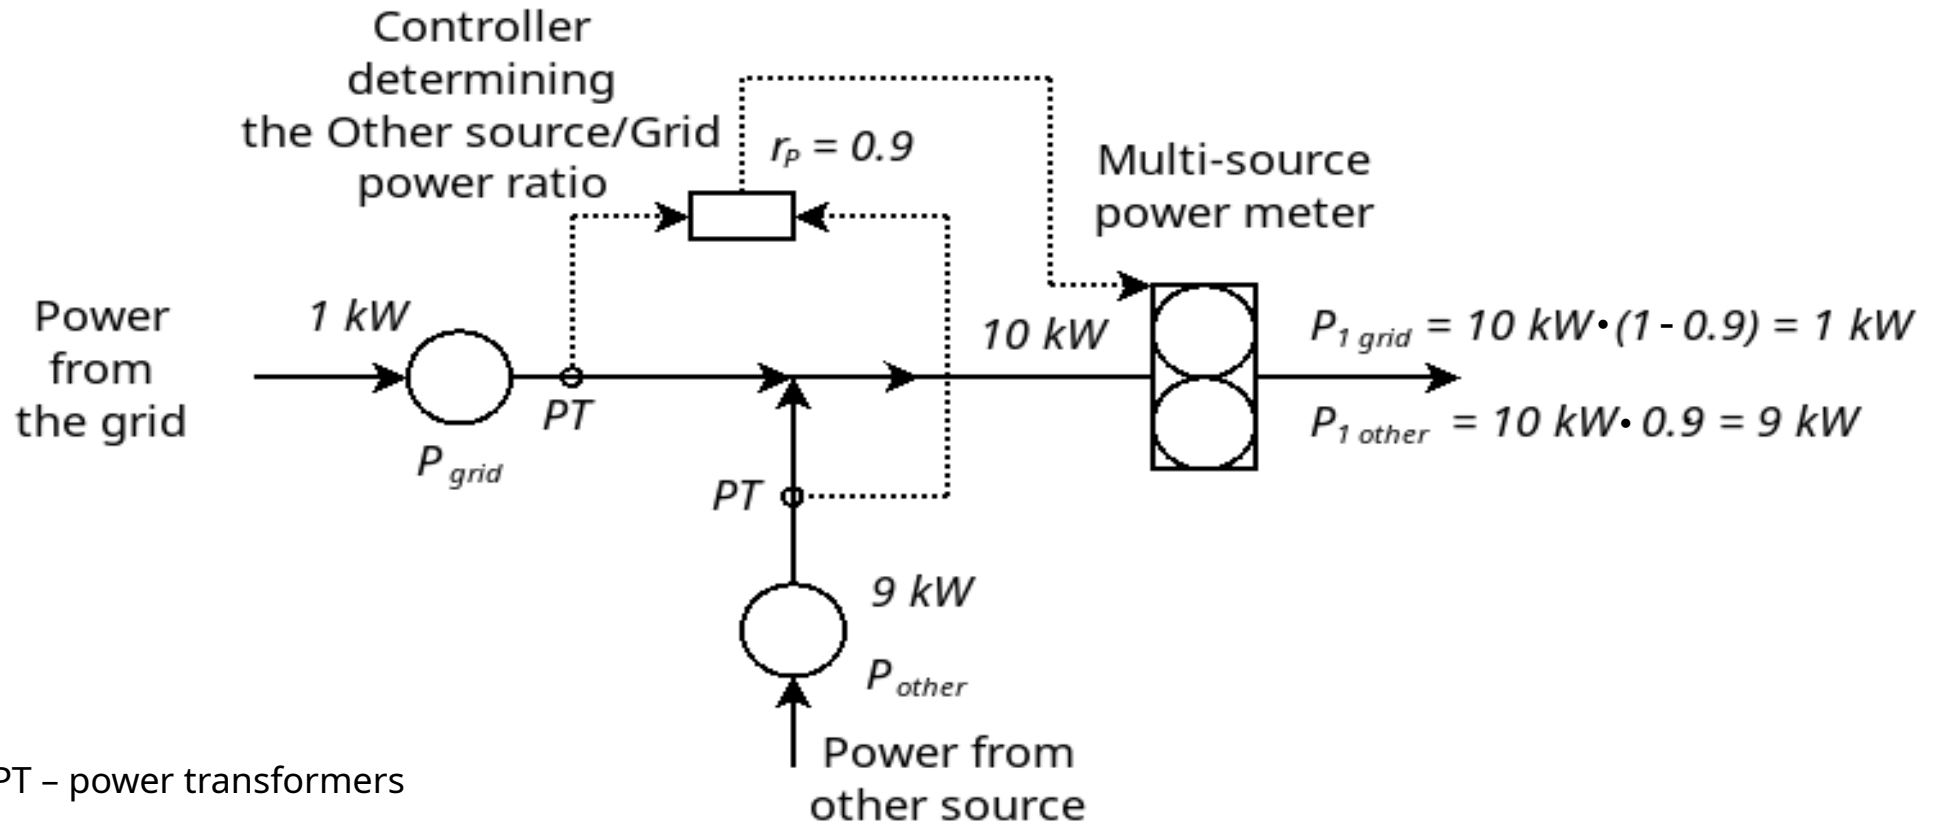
Controller determining the Other source/Grid power ratio

$r_P = 0.9$

Multi-source power meter

Power from the grid

1 kW

$P_{grid}$

PT

10 kW

$P_{1\ grid} = 10\ kW \cdot (1 - 0.9) = 1\ kW$

$P_{1\ other} = 10\ kW \cdot 0.9 = 9\ kW$

PT

9 kW

$P_{other}$

Power from other source

PT – power transformers